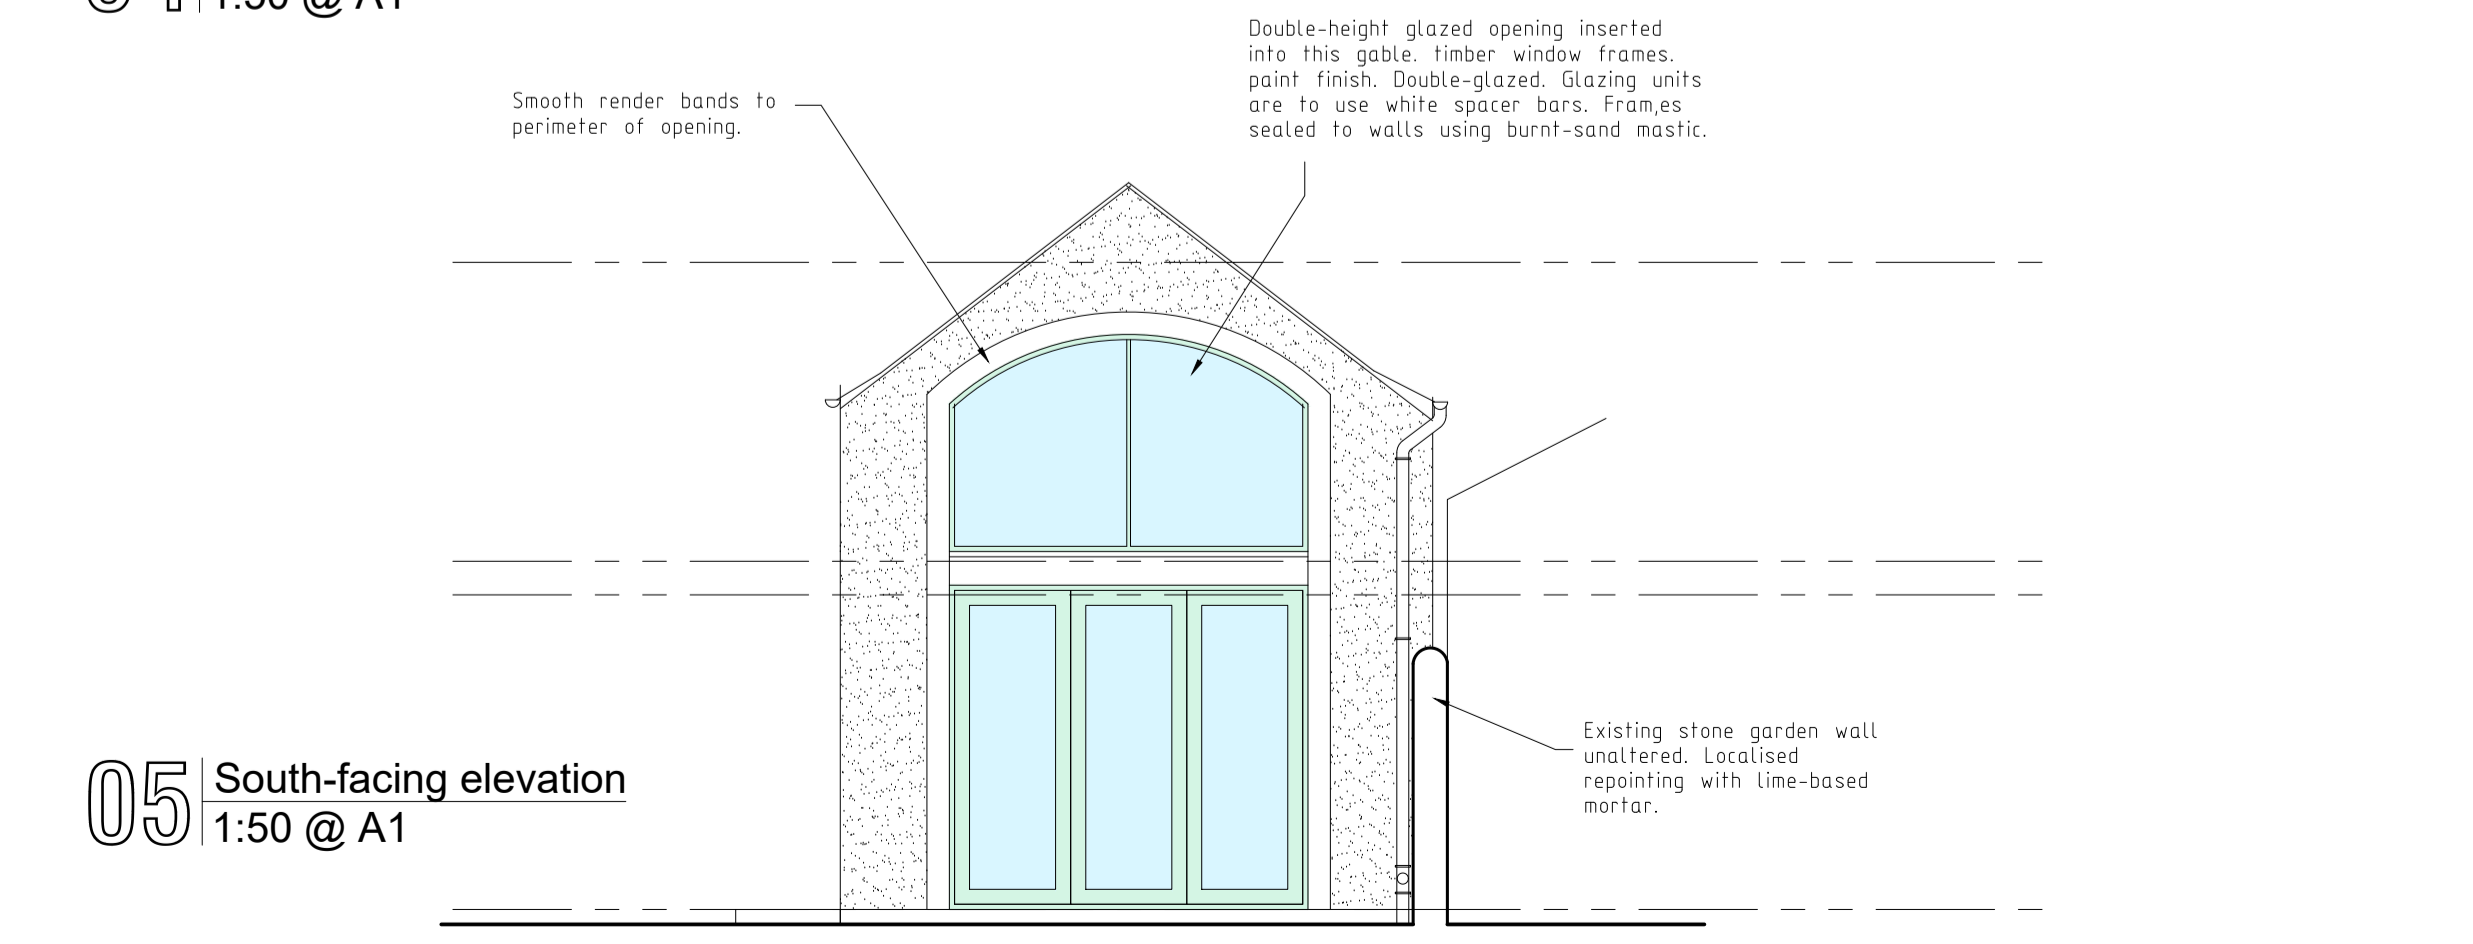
1:50 @ A1

Smooth render bands to perimeter of opening.

Double-height glazed opening inserted into this gable. timber window frames. paint finish. Double-glazed. Glazing units are to use white spacer bars. Fram,es sealed to walls using burnt-sand mastic.

Existing stone garden wall unaltered. Localised repointing with lime-based mortar.

05 South-facing elevation
1:50 @ A1